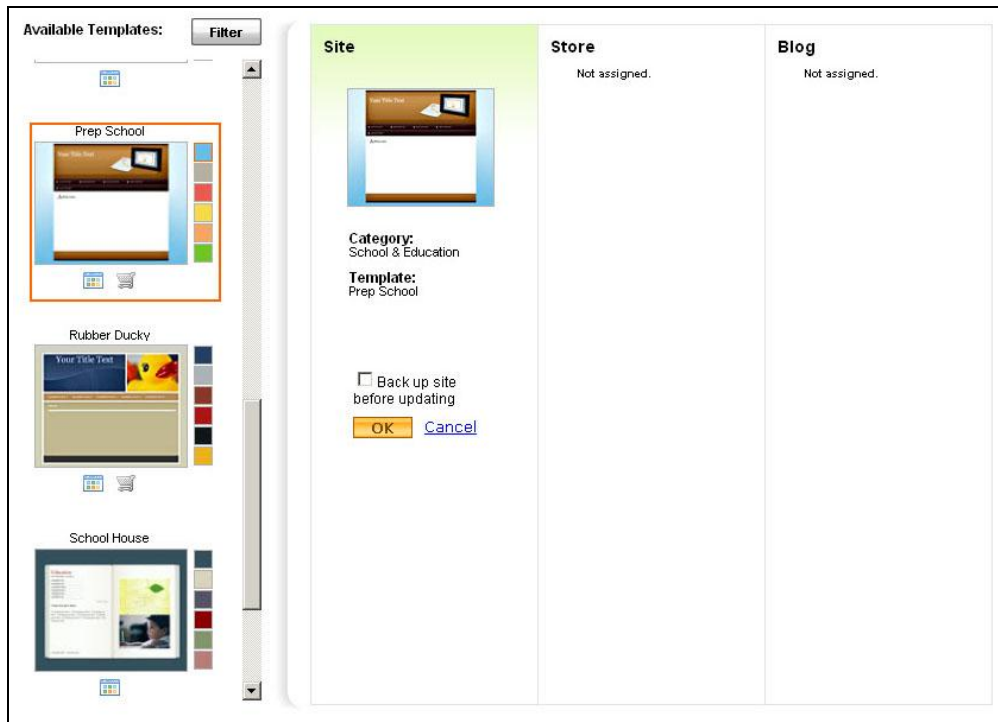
Available Templates: Filter

Prep School

Your Title Text

Rubber Ducky

Your Title Text

School House

Site

Your Title Text

Category:
School & Education

Template:
Prep School

Back up site before updating

OK Cancel

Store

Not assigned.

Blog

Not assigned.